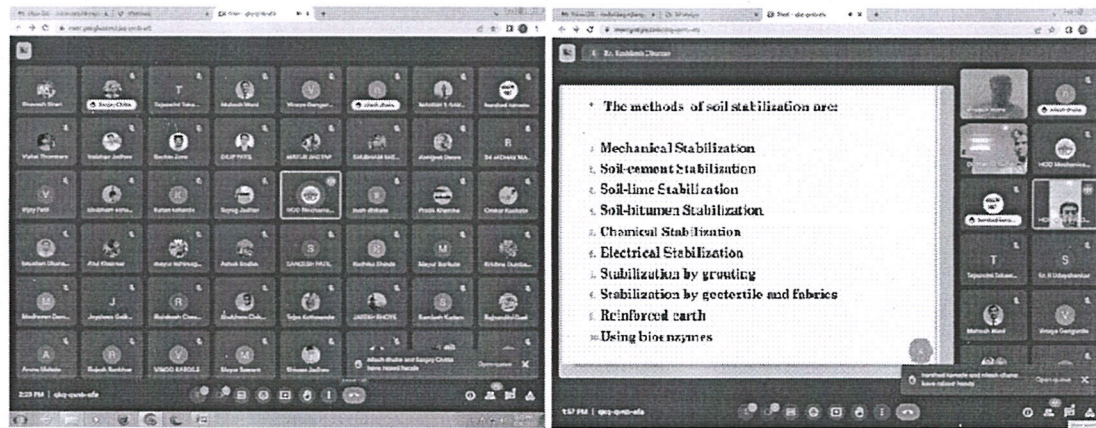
Meet - qkq-qvnb-efa

Shravesh Shiari	Sanjay Chitte	Tejaswini Taka...	Mahesh Ward	Vinaya Gangur...	nilesh dhake	Nikhilesh S Adar...	harshad ramate

Vishal Thombare	Vaibhav Jadhav	Sachin Zore	DILIP PATIL	ANKUR JAGTAP	SAURABH SAT...	Abhijeet Deore	Sai ek Chala Ma...

Vijay Patil	shubham sonu...	Ketan kshirsa...	Suyog Jadhav	HOD Mechanica...	Yash dhikale	Pratik Khamke	Omkar Kachate

Sakshi Dhula...	Atul Kharmar	mayur kshirsag...	Ashok Sodha	SANDESH PATIL	Radhika Shinde	Mayur Borkute	Krishna Dumbar...

Madhuran Dam...	Jayshree Gaik...	Rushikesh Chav...	Shubham Cho...	Tejas Kothawade	JAIDEEP BHOYE	Santosh Kadam	Rajnandini Sasi

Aruna Mahale	Rajesh Bankhar	VINOD KAROLE	Mayur Sonawa	Shivam Jadhav

nilesh dhake and Sanjay Chitte have raised hands	Open queue

2:29 PM | qkq-qvnb-efa

Meet - qkq-qvnb-efa

Er. Kashinath Dhurwe

• The methods of soil stabilization are:

1. Mechanical Stabilization
2. Soil-cement Stabilization
3. Soil-lime Stabilization
4. Soil-bitumen Stabilization
5. Chemical Stabilization
6. Electrical Stabilization
7. Stabilization by grouting
8. Stabilization by geotextile and fabrics
9. Reinforced earth
10. Using bioenzymes

nilesh dhake	HOD Mechanica...	harshad ramate	Tejaswini Takawe...	Er. R Udayshankar	Mahesh Ward	Vinaya Gangurde

harshad ramate and nilesh dhake have raised hands	Open queue

1:57 PM | qkq-qvnb-efa